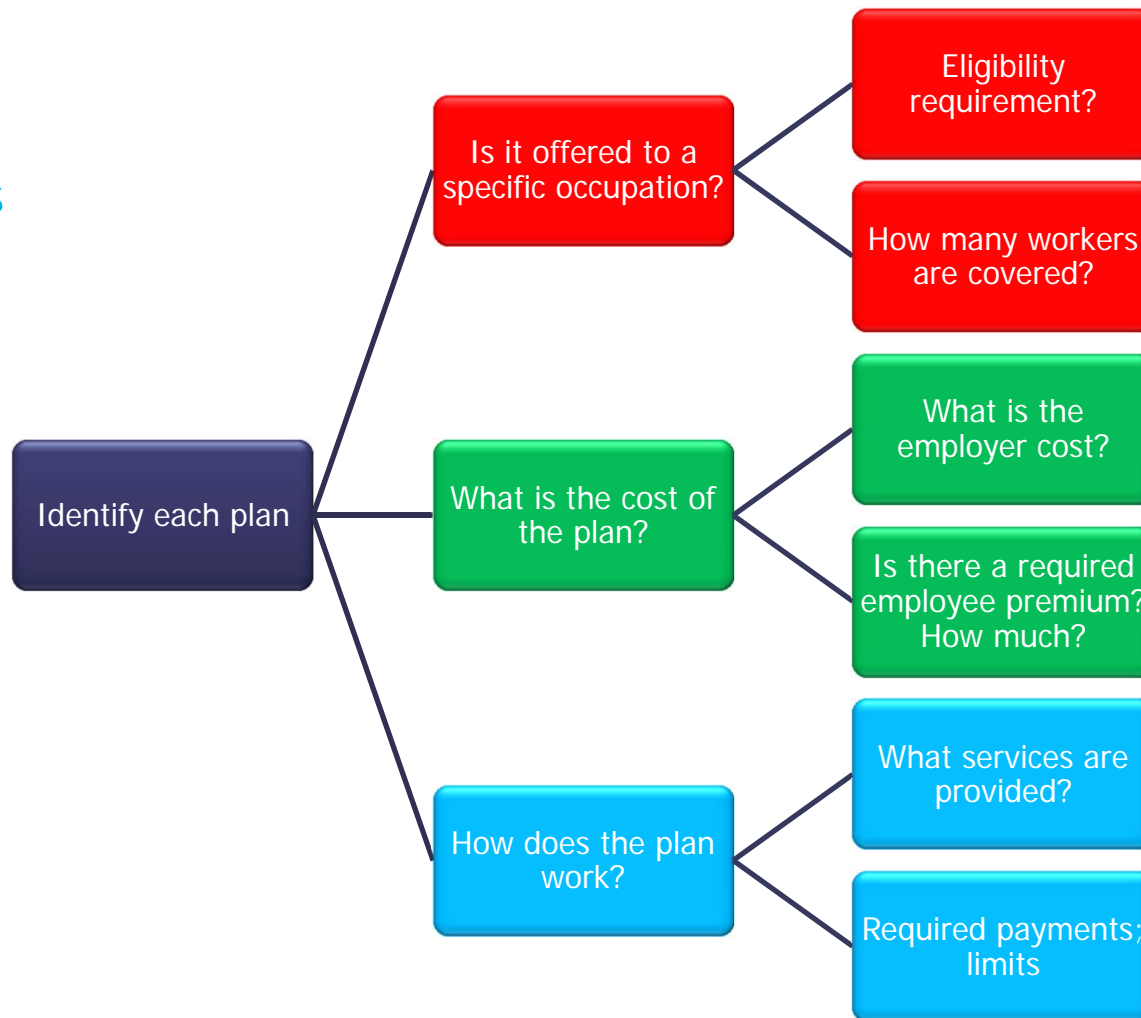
Identify each plan

Is it offered to a specific occupation?

Eligibility requirement?

How many workers are covered?

What is the cost of the plan?

What is the employer cost?

Is there a required employee premium? How much?

How does the plan work?

What services are provided?

Required payments; limits